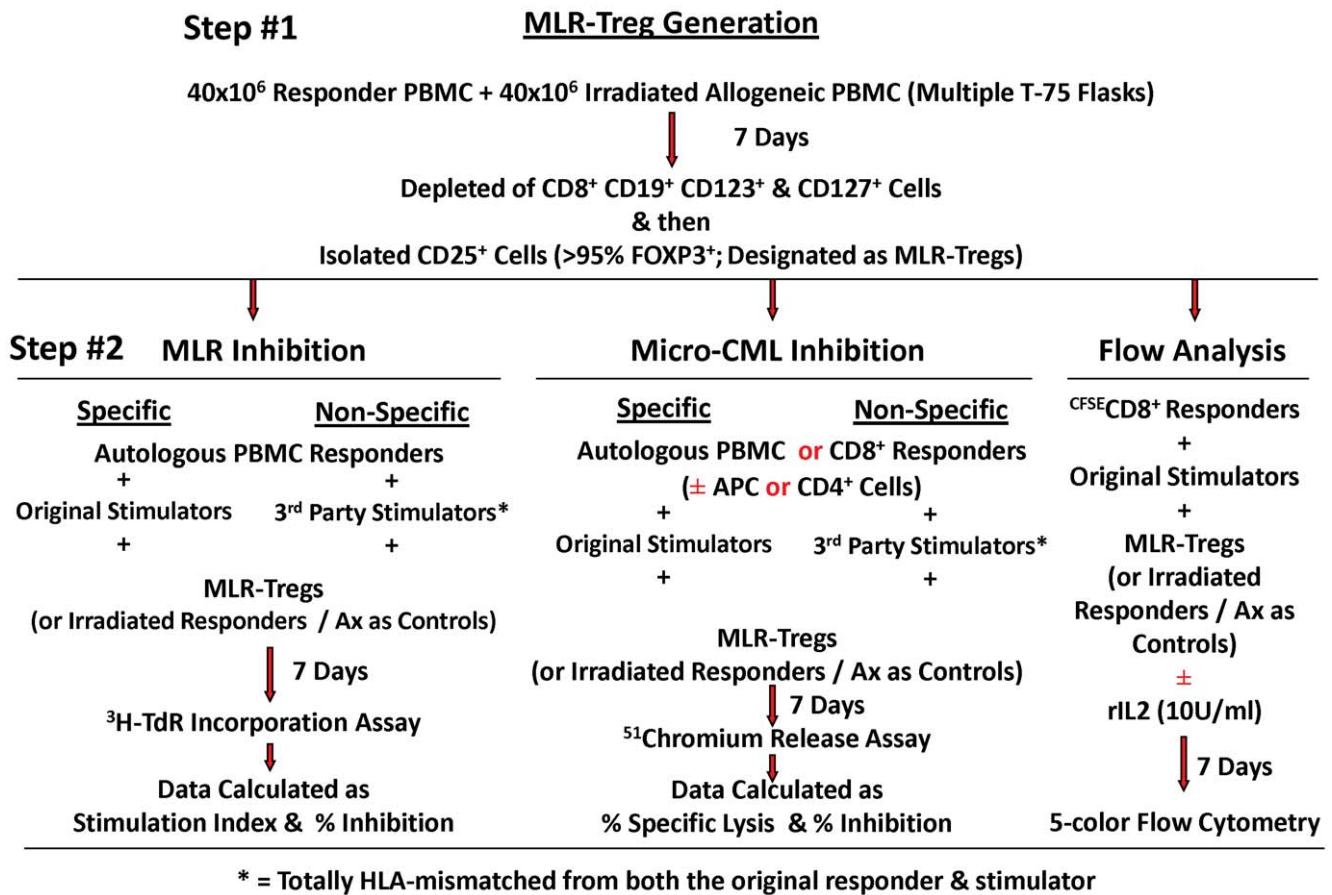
Step #1

MLR-Treg Generation

$40x10^6$ Responder PBMC + $40x10^6$ Irradiated Allogeneic PBMC (Multiple T-75 Flasks)

7 Days

Depleted of $CD8^+$ $CD19^+$ $CD123^+$ & $CD127^+$ Cells
& then
Isolated $CD25^+$ Cells (>95% $FOXP3^+$; Designated as MLR-Tregs)

Step #2 MLR Inhibition

Specific Non-Specific

Autologous PBMC Responders
+ +
Original Stimulators 3rd Party Stimulators*
+ +
MLR-Tregs
(or Irradiated Responders / Ax as Controls)

7 Days

$^3$H-TdR Incorporation Assay

Data Calculated as
Stimulation Index & % Inhibition

Micro-CML Inhibition

Specific Non-Specific

Autologous PBMC or $CD8^+$ Responders
(± APC or $CD4^+$ Cells)
+ +
Original Stimulators 3rd Party Stimulators*
+ +

MLR-Tregs
(or Irradiated Responders / Ax as Controls)

7 Days

$^{51}$Chromium Release Assay

Data Calculated as
% Specific Lysis & % Inhibition

Flow Analysis

$^{CFSE}CD8^+$ Responders
+
Original Stimulators
+
MLR-Tregs
(or Irradiated Responders / Ax as Controls)
±
rIL2 (10U/ml)

7 Days

5-color Flow Cytometry

* = Totally HLA-mismatched from both the original responder & stimulator